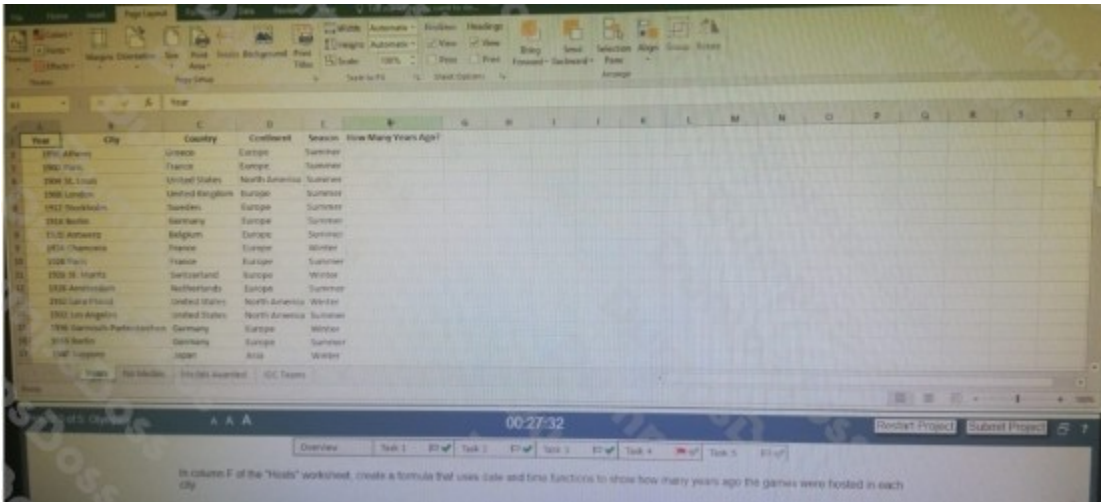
File Home Insert Page Layout

Margins Orientation Size Print Area Breaks Background Print Titles

Width: Automatic
Height: Automatic
Scale: 100%

Gridlines View Print
Headings View Print

Bring Forward Send Backward Selection Pane Align Group Rotate

Page Setup
Scale to Fit
Sheet Options
Arrange

A1 Year

| | A | B | C | D | E | F |
|---|---|---|---|---|---|---|
| 1 | Year | City | Country | Continent | Season | How Many Years Ago? |
| 2 | 1896 Athens | | Greece | Europe | Summer | |
| 3 | 1900 Paris | | France | Europe | Summer | |
| 4 | 1904 St. Louis | | United States | North America | Summer | |
| 5 | 1908 London | | United Kingdom | Europe | Summer | |
| 6 | 1912 Stockholm | | Sweden | Europe | Summer | |
| 7 | 1916 Berlin | | Germany | Europe | Summer | |
| 8 | 1920 Antwerp | | Belgium | Europe | Summer | |
| 9 | 1924 Chamonix | | France | Europe | Winter | |
| 10 | 1924 Paris | | France | Europe | Summer | |
| 11 | 1928 St. Moritz | | Switzerland | Europe | Winter | |
| 12 | 1928 Amsterdam | | Netherlands | Europe | Summer | |
| 13 | 1932 Lake Placid | | United States | North America | Winter | |
| 14 | 1932 Los Angeles | | United States | North America | Summer | |
| 15 | 1936 Garmisch-Partenkirchen | | Germany | Europe | Winter | |
| 16 | 1936 Berlin | | Germany | Europe | Summer | |
| 17 | 1940 Sapporo | | Japan | Asia | Winter | |

Hosts | No Medals | Medals Awarded | IOC Teams

Ready

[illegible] of 5: Olympics

A A A

00:27:32

Restart Project Submit Project

Overview | Task 1 | Task 2 | Task 3 | Task 4 | Task 5

In column F of the "Hosts" worksheet, create a formula that uses date and time functions to show how many years ago the games were hosted in each city.